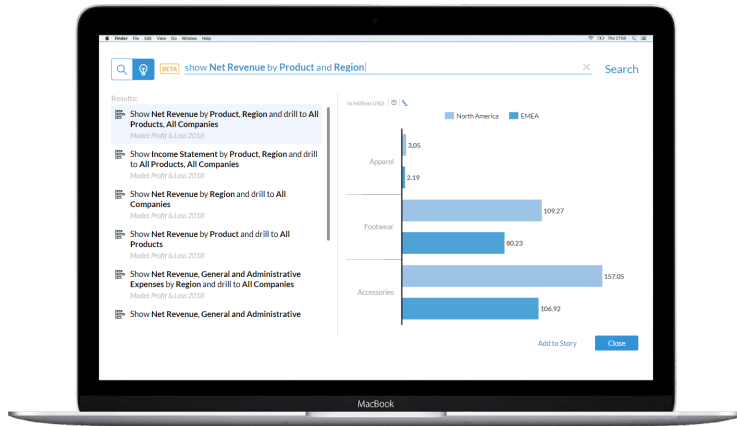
Finder File Edit View Go Window Help

Thu 21:04

BETA show Net Revenue by Product and Region

Search

Results:

Show Net Revenue by Product, Region and drill to All Products, All Companies
Model: Profit & Loss 2018

Show Income Statement by Product, Region and drill to All Products, All Companies
Model: Profit & Loss 2018

Show Net Revenue by Region and drill to All Companies
Model: Profit & Loss 2018

Show Net Revenue by Product and drill to All Products
Model: Profit & Loss 2018

Show Net Revenue, General and Administrative Expenses by Region and drill to All Companies
Model: Profit & Loss 2018

Show Net Revenue, General and Administrative

in Million USD

North America
EMEA

Apparel
3.05
2.19

Footwear
109.27
80.23

Accessories
157.05
106.92

Add to Story
Close

MacBook